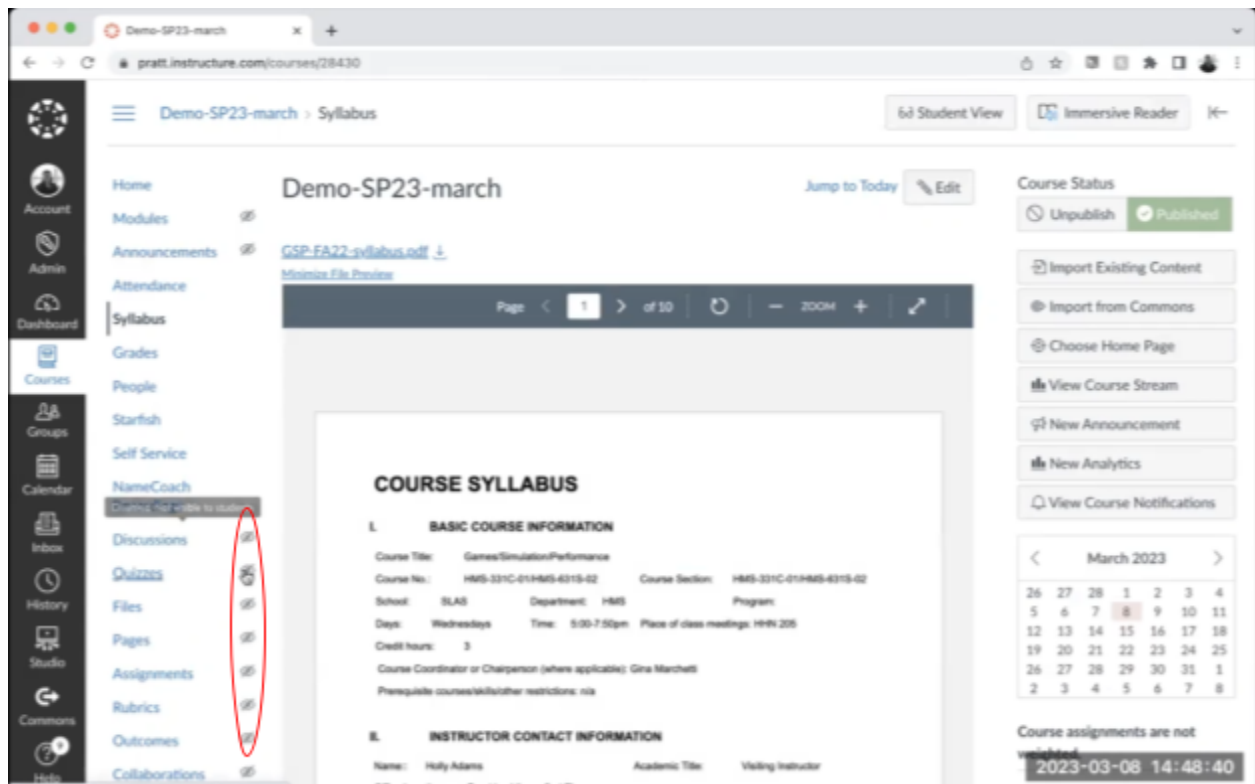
Demo-SP23-march ×

pratt.instructure.com/courses/28430

Account
Admin
Dashboard
Courses
Groups
Calendar
Inbox
History
Studio
Commons
Help

Demo-SP23-march › Syllabus

Student View
Immersive Reader

Home
Modules
Announcements
Attendance
Syllabus
Grades
People
Starfish
Self Service
NameCoach
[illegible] visible to students
Discussions
Quizzes
Files
Pages
Assignments
Rubrics
Outcomes
Collaborations

Demo-SP23-march

Jump to Today
Edit

GSP-FA22-syllabus.pdf
Minimize File Preview

Page 1 of 10 ZOOM

COURSE SYLLABUS

I. BASIC COURSE INFORMATION

Course Title: Games/Simulation/Performance
Course No.: HMS-331C-01/HMS-631S-02 Course Section: HMS-331C-01/HMS-631S-02
School: SLAS Department: HMS Program:
Days: Wednesdays Time: 5:00-7:50pm Place of class meetings: HHN 205
Credit hours: 3
Course Coordinator or Chairperson (where applicable): Gina Marchetti
Prerequisite courses/skills/other restrictions: n/a

II. INSTRUCTOR CONTACT INFORMATION

Name: Holly Adams Academic Title: Visiting Instructor

Course Status
Unpublish
Published

Import Existing Content
Import from Commons
Choose Home Page
View Course Stream
New Announcement
New Analytics
View Course Notifications

March 2023
| | | | | | | |
|---|---|---|---|---|---|---|
| 26 | 27 | 28 | 1 | 2 | 3 | 4 |
| 5 | 6 | 7 | 8 | 9 | 10 | 11 |
| 12 | 13 | 14 | 15 | 16 | 17 | 18 |
| 19 | 20 | 21 | 22 | 23 | 24 | 25 |
| 26 | 27 | 28 | 29 | 30 | 31 | 1 |
| 2 | 3 | 4 | 5 | 6 | 7 | 8 |

Course assignments are not weighted.

2023-03-08 14:48:40